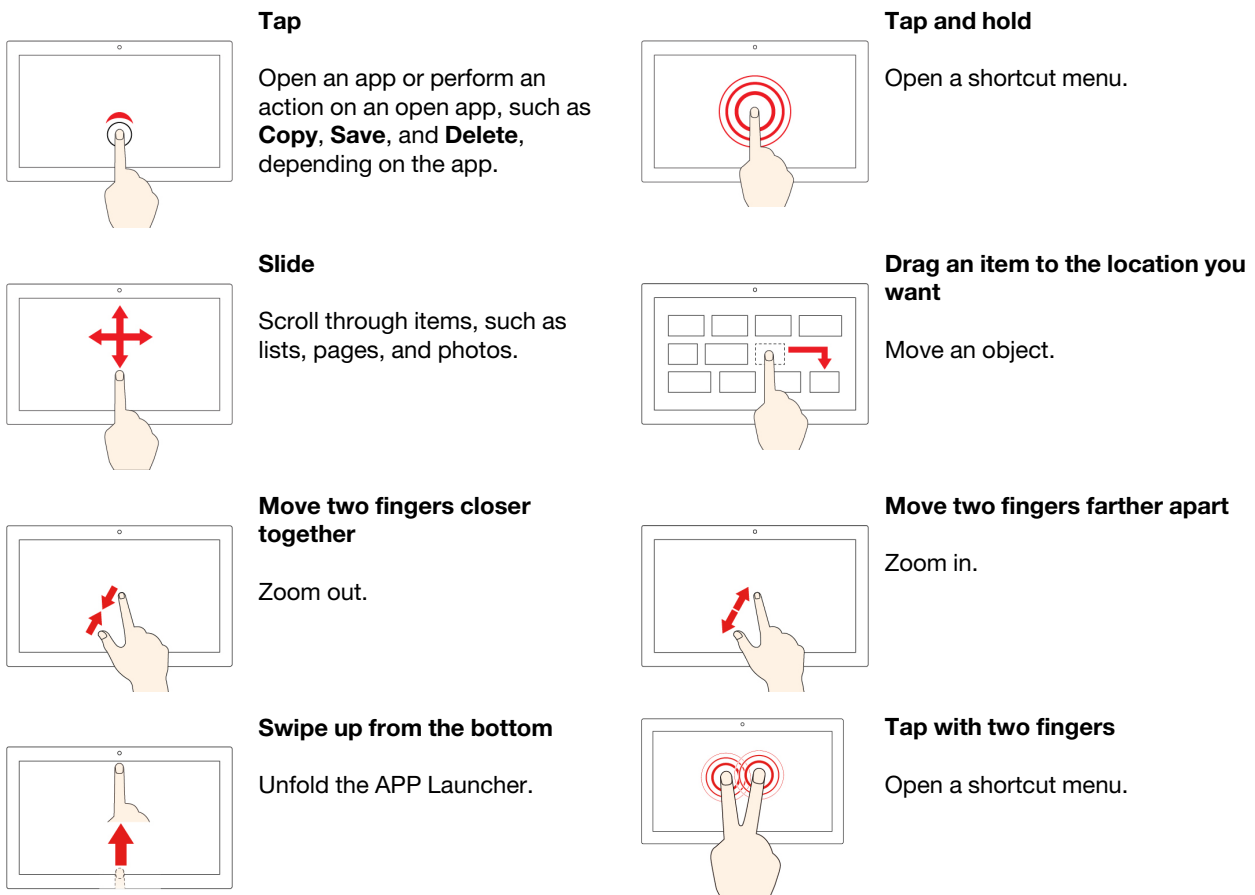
**Tap**

Open an app or perform an action on an open app, such as **Copy**, **Save**, and **Delete**, depending on the app.

**Tap and hold**

Open a shortcut menu.

**Slide**

Scroll through items, such as lists, pages, and photos.

**Drag an item to the location you want**

Move an object.

**Move two fingers closer together**

Zoom out.

**Move two fingers farther apart**

Zoom in.

**Swipe up from the bottom**

Unfold the APP Launcher.

**Tap with two fingers**

Open a shortcut menu.